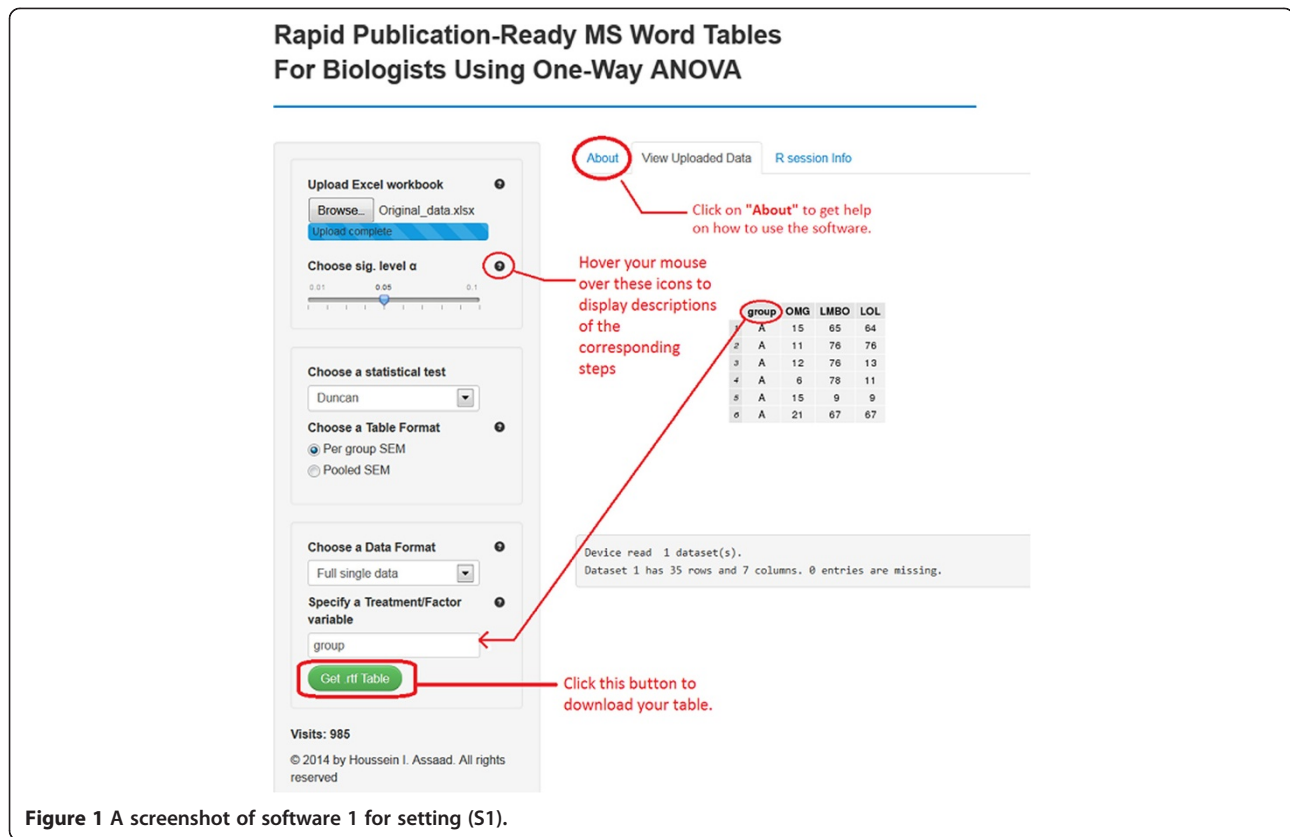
Rapid Publication-Ready MS Word Tables For Biologists Using One-Way ANOVA

Upload Excel workbook

Browse... Original_data.xlsx

Upload complete

Choose sig. level α

0.01 0.05 0.1

Choose a statistical test

Duncan

Choose a Table Format

Per group SEM

Pooled SEM

Choose a Data Format

Full single data

Specify a Treatment/Factor variable

group

Get .rtf Table

Visits: 985

© 2014 by Houssein I. Assaad. All rights reserved

About View Uploaded Data R session Info

Click on "About" to get help on how to use the software.

Hover your mouse over these icons to display descriptions of the corresponding steps

| | group | OMG | LMBO | LOL |
|---|---|---|---|---|
| 1 | A | 15 | 65 | 64 |
| 2 | A | 11 | 76 | 76 |
| 3 | A | 12 | 76 | 13 |
| 4 | A | 6 | 78 | 11 |
| 5 | A | 15 | 9 | 9 |
| 6 | A | 21 | 67 | 67 |

Device read 1 dataset(s).
Dataset 1 has 35 rows and 7 columns. 0 entries are missing.

Click this button to download your table.

Figure 1 A screenshot of software 1 for setting (S1).